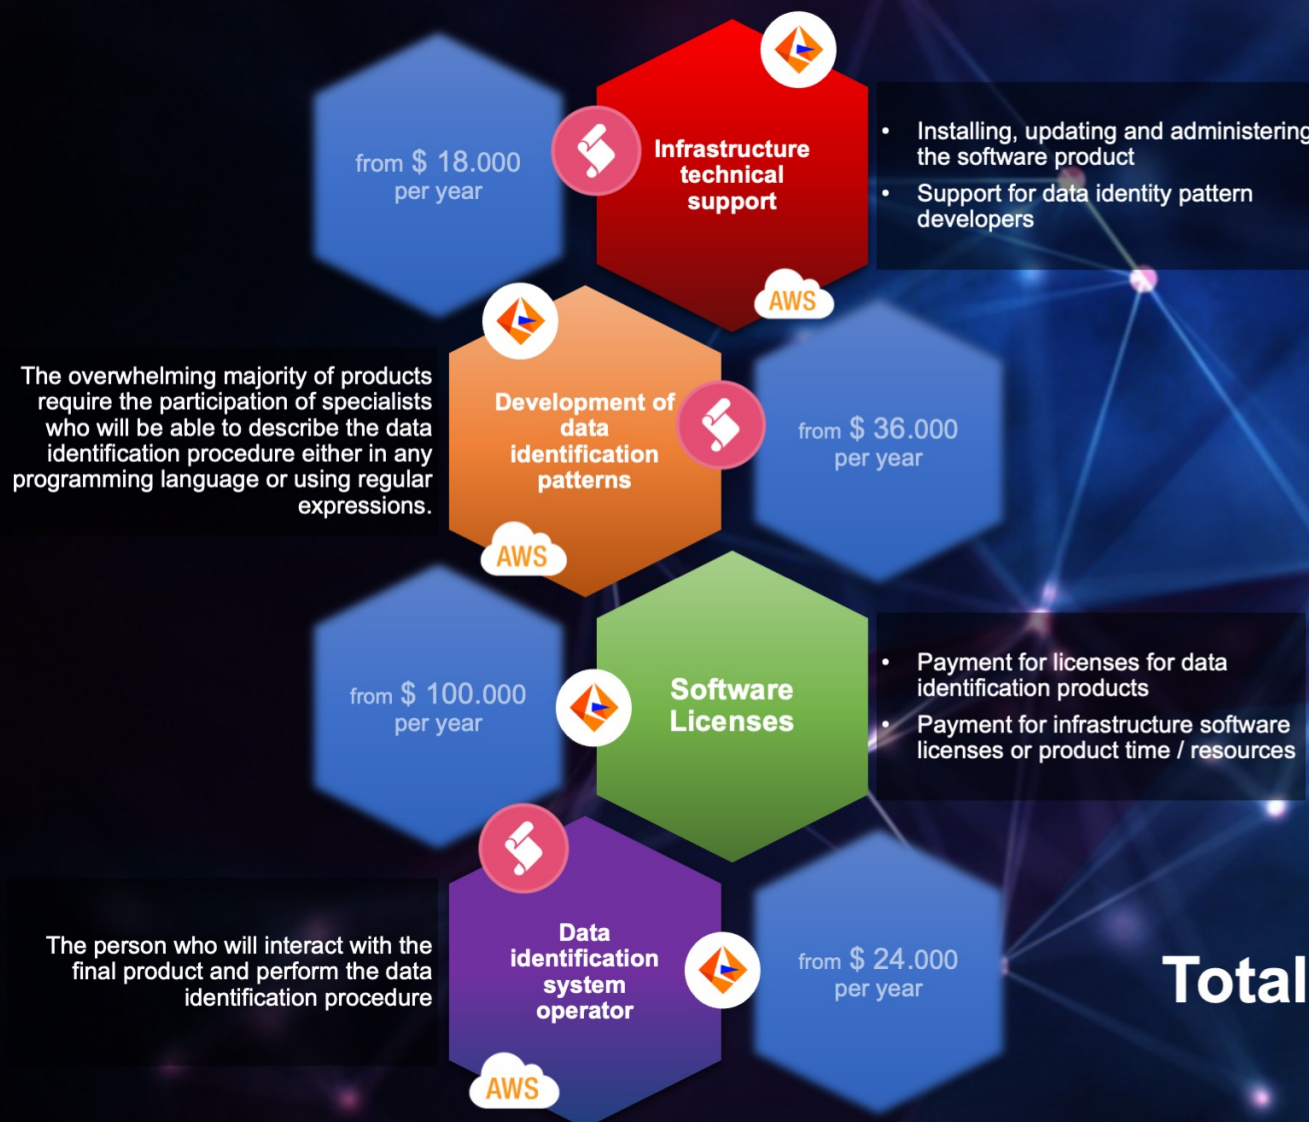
from $ 18.000 per year

Infrastructure technical support

AWS

- Installing, updating and administering the software product
- Support for data identity pattern developers

The overwhelming majority of products require the participation of specialists who will be able to describe the data identification procedure either in any programming language or using regular expressions.

Development of data identification patterns

AWS

from $ 36.000 per year

from $ 100.000 per year

Software Licenses

- Payment for licenses for data identification products
- Payment for infrastructure software licenses or product time / resources

The person who will interact with the final product and perform the data identification procedure

Data identification system operator

AWS

from $ 24.000 per year

Total